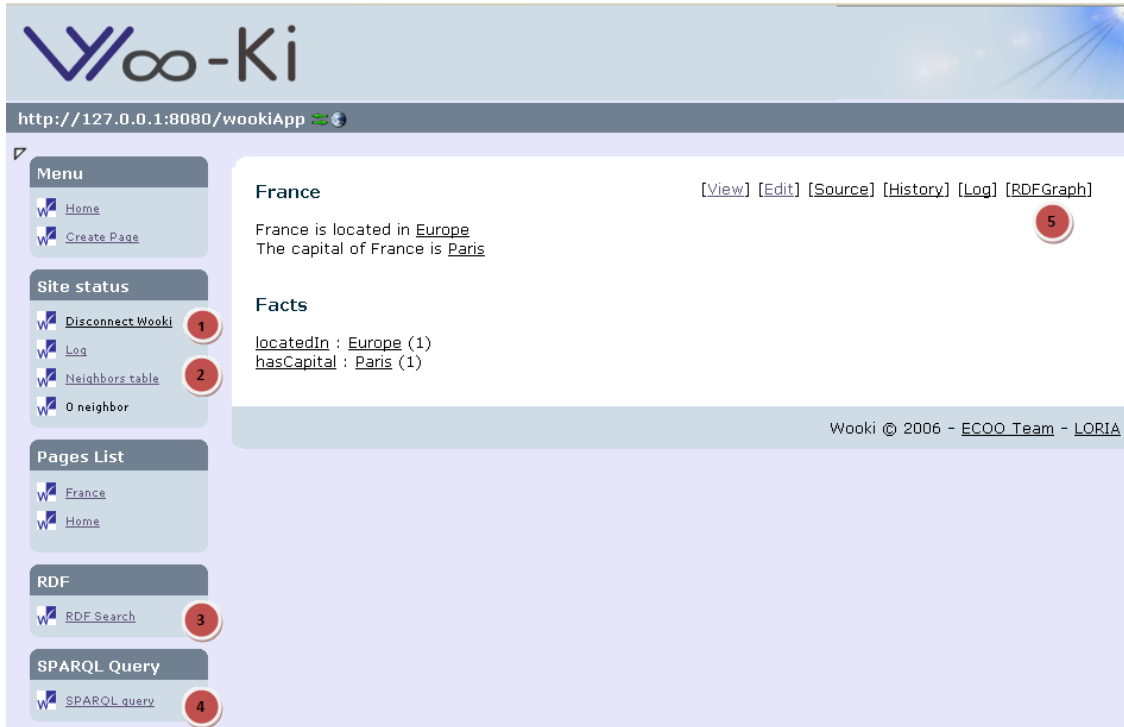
W∞-Ki

http://127.0.0.1:8080/wookiApp

Menu
Home
Create Page

Site status
Disconnect Wooki 1
Log
Neighbors table 2
0 neighbor

Pages List
France
Home

RDF
RDF Search 3

SPARQL Query
SPARQL query 4

France

[View] [Edit] [Source] [History] [Log] [RDFGraph]
5

France is located in Europe
The capital of France is Paris

Facts

locatedIn : Europe (1)
hasCapital : Paris (1)

Wooki © 2006 - ECOO Team - LORIA